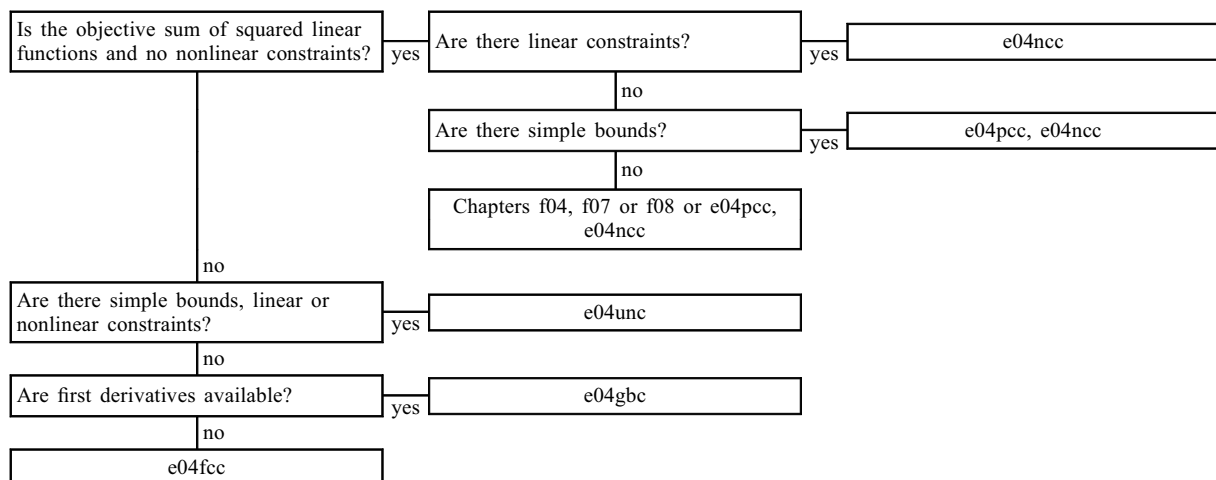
Is the objective sum of squared linear functions and no nonlinear constraints?

yes

Are there linear constraints?

yes

e04ncc

no

Are there simple bounds?

yes

e04pcc, e04ncc

no

Chapters f04, f07 or f08 or e04pcc, e04ncc

no

Are there simple bounds, linear or nonlinear constraints?

yes

e04unc

no

Are first derivatives available?

yes

e04gbc

no

e04fcc